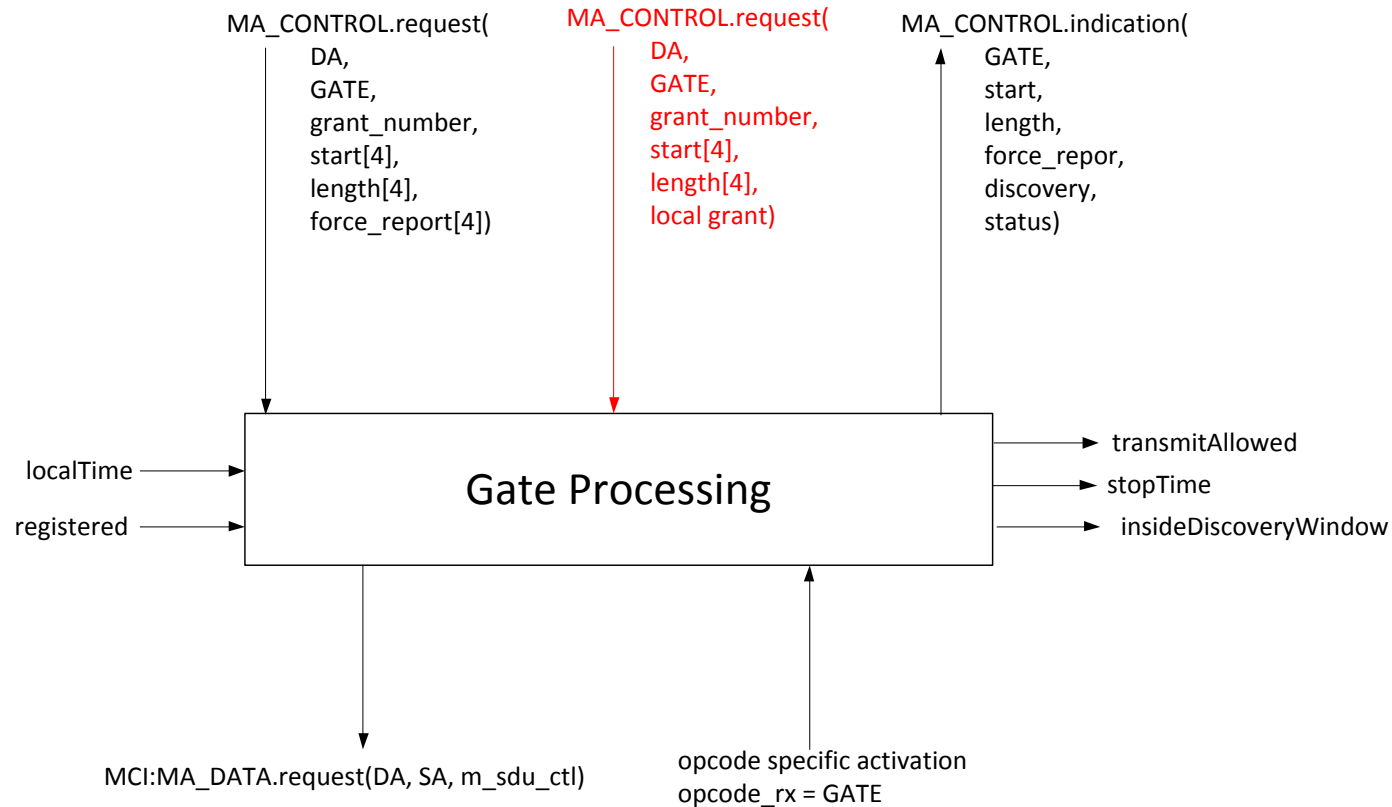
MA_CONTROL.request(
DA,
GATE,
grant_number,
start[4],
length[4],
force_report[4])

MA_CONTROL.request(
DA,
GATE,
grant_number,
start[4],
length[4],
local grant)

MA_CONTROL.indication(
GATE,
start,
length,
force_repor,
discovery,
status)

localTime

registered

Gate Processing

transmitAllowed

stopTime

insideDiscoveryWindow

MCI:MA_DATA.request(DA, SA, m_sdu_ctl)

opcode specific activation
opcode_rx = GATE